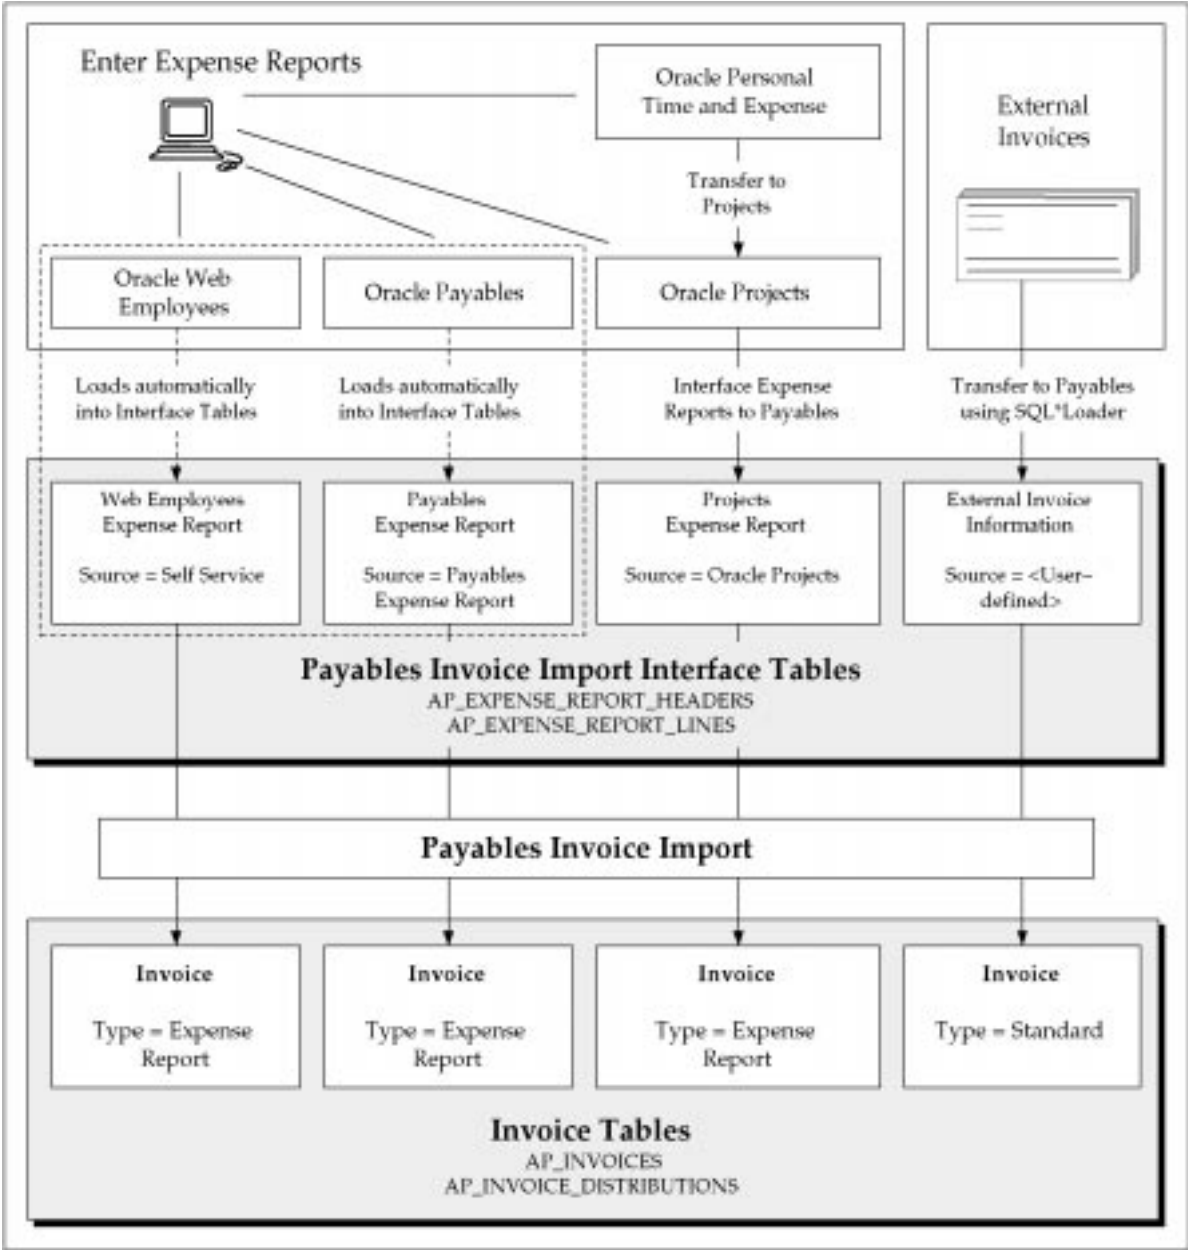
Enter Expense Reports

Oracle Personal Time and Expense

External Invoices

Transfer to Projects

Oracle Web Employees

Oracle Payables

Oracle Projects

Loads automatically into Interface Tables

Loads automatically into Interface Tables

Interface Expense Reports to Payables

Transfer to Payables using SQL*Loader

Web Employees Expense Report

Source = Self Service

Payables Expense Report

Source = Payables Expense Report

Projects Expense Report

Source = Oracle Projects

External Invoice Information

Source = <User–defined>

Payables Invoice Import Interface Tables
AP_EXPENSE_REPORT_HEADERS
AP_EXPENSE_REPORT_LINES

Payables Invoice Import

Invoice

Type = Expense Report

Invoice

Type = Expense Report

Invoice

Type = Expense Report

Invoice

Type = Standard

Invoice Tables
AP_INVOICES
AP_INVOICE_DISTRIBUTIONS